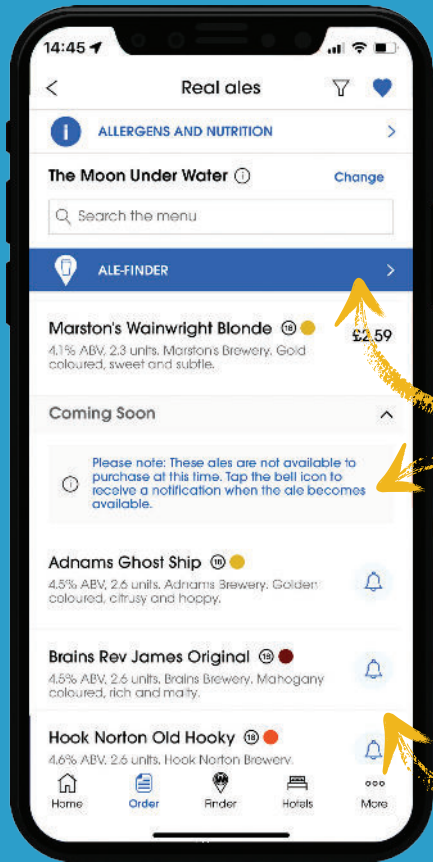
14:45

<

Real ales

ALLERGENS AND NUTRITION

>

The Moon Under Water

Change

Search the menu

ALE-FINDER

>

Marston's Wainwright Blonde 18

£2.59

4.1% ABV, 2.3 units. Marston's Brewery. Gold coloured, sweet and subtle.

Coming Soon

Please note: These ales are not available to purchase at this time. Tap the bell icon to receive a notification when the ale becomes available.

Adnams Ghost Ship 18

4.5% ABV, 2.6 units. Adnams Brewery. Golden coloured, citrusy and hoppy.

Brains Rev James Original 18

4.5% ABV, 2.6 units. Brains Brewery. Mahogany coloured, rich and malty.

Hook Norton Old Hooky 18

4.6% ABV, 2.6 units. Hook Norton Brewery.

Home

Order

Finder

Hotels

More